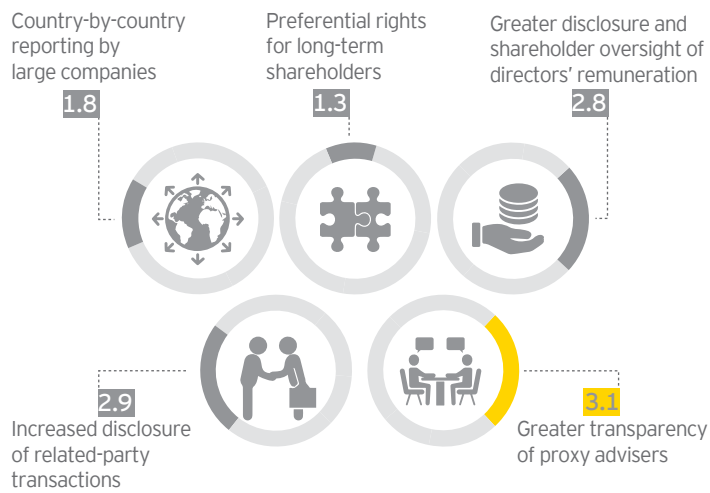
Country-by-country reporting by large companies

1.8

Preferential rights for long-term shareholders

1.3

Greater disclosure and shareholder oversight of directors' remuneration

2.8

2.9

Increased disclosure of related-party transactions

3.1

Greater transparency of proxy advisers